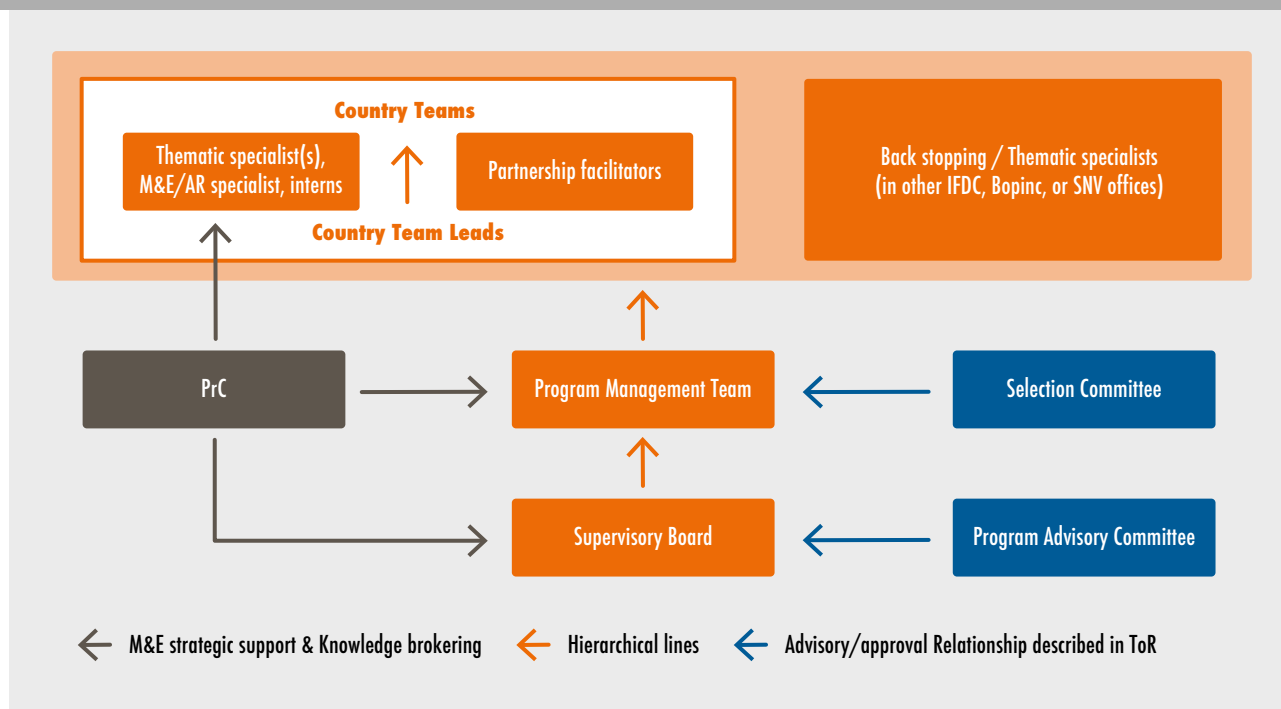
Country Teams

Thematic specialist(s), M&E/AR specialist, interns

Partnership facilitators

Country Team Leads

Back stopping / Thematic specialists (in other IFDC, Bopinc, or SNV offices)

PrC

Program Management Team

Selection Committee

Supervisory Board

Program Advisory Committee

M&E strategic support & Knowledge brokering

Hierarchical lines

Advisory/approval Relationship described in ToR